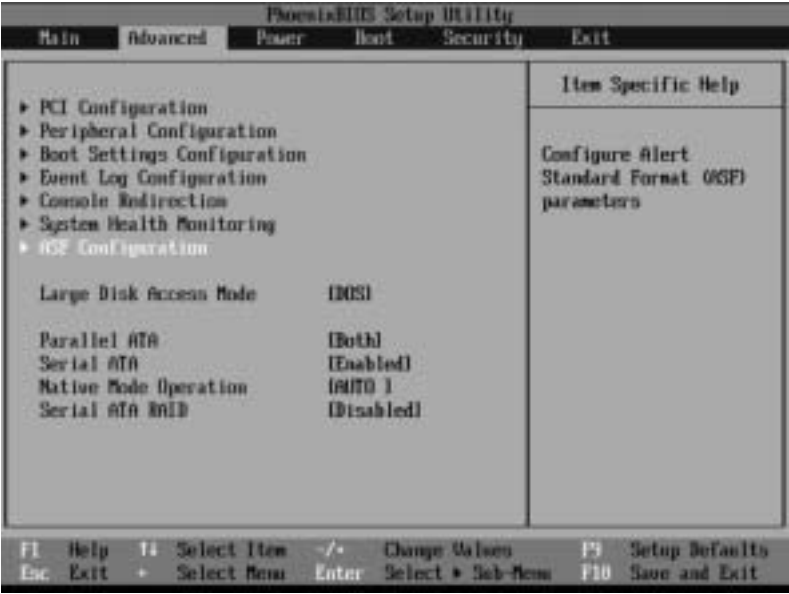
PhoenixBIOS Setup Utility

Main Advanced Power Boot Security Exit

▶ PCI Configuration
▶ Peripheral Configuration
▶ Boot Settings Configuration
▶ Event Log Configuration
▶ Console Redirection
▶ System Health Monitoring
▶ ASF Configuration

Large Disk Access Mode [DOS]

Parallel ATA [Both]
Serial ATA [Enabled]
Native Mode Operation [AUTO ]
Serial ATA RAID [Disabled]

Item Specific Help

Configure Alert Standard Format (ASF) parameters

F1 Help ↑↓ Select Item -/+ Change Values F9 Setup Defaults
Esc Exit ↔ Select Menu Enter Select ▶ Sub-Menu F10 Save and Exit